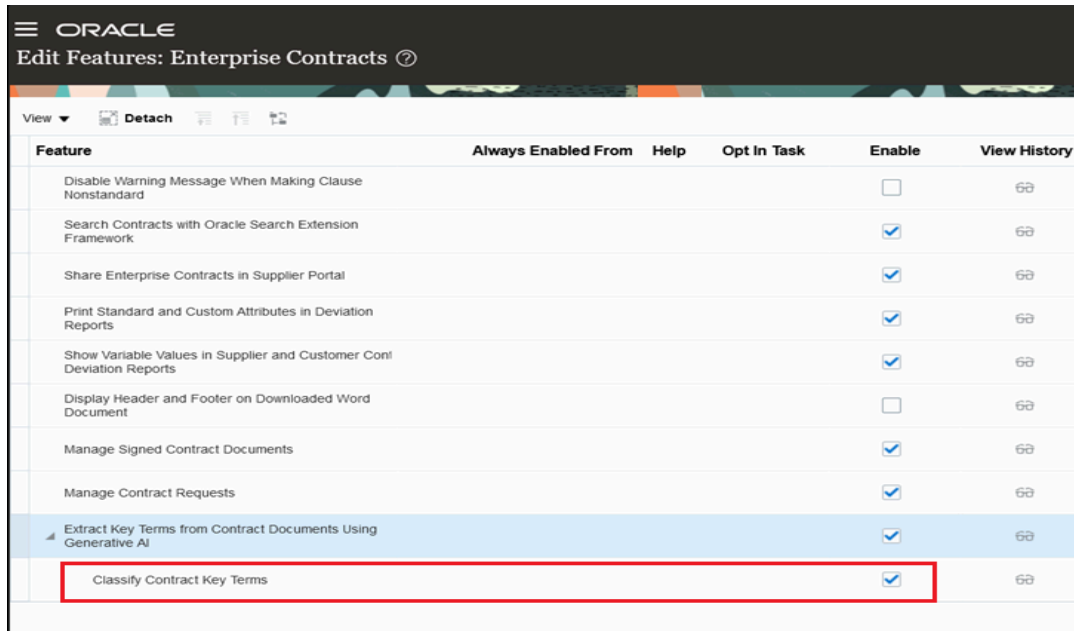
ORACLE
Edit Features: Enterprise Contracts ?

View ▾ Detach

| Feature | Always Enabled From | Help | Opt In Task | Enable | View History |
|---|---|---|---|---|---|
| Disable Warning Message When Making Clause Nonstandard | | | | ☐ | 6ə |
| Search Contracts with Oracle Search Extension Framework | | | | ☑ | 6ə |
| Share Enterprise Contracts in Supplier Portal | | | | ☑ | 6ə |
| Print Standard and Custom Attributes in Deviation Reports | | | | ☑ | 6ə |
| Show Variable Values in Supplier and Customer Cont Deviation Reports | | | | ☑ | 6ə |
| Display Header and Footer on Downloaded Word Document | | | | ☐ | 6ə |
| Manage Signed Contract Documents | | | | ☑ | 6ə |
| Manage Contract Requests | | | | ☑ | 6ə |
| Extract Key Terms from Contract Documents Using Generative AI | | | | ☑ | 6ə |
| Classify Contract Key Terms | | | | ☑ | 6ə |